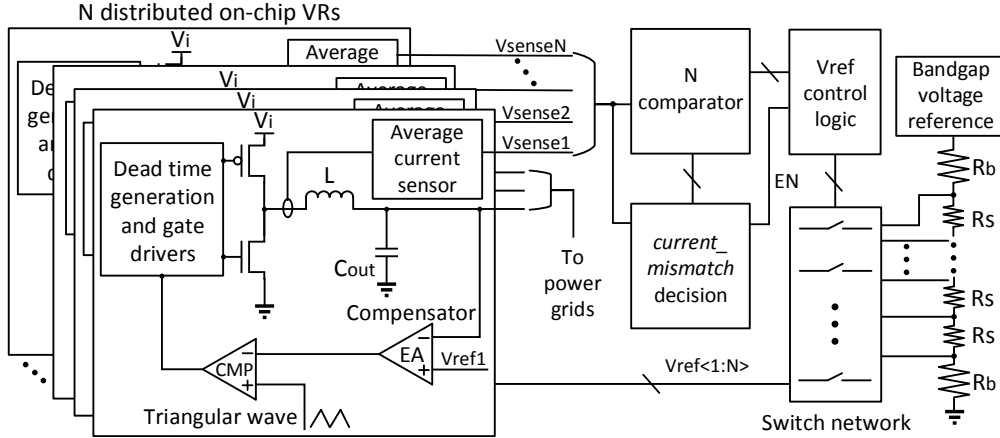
N distributed on-chip VRs

Vi
Average
Vi
Average
Vi
Average
De
ge
ar
c

Vi
Dead time generation and gate drivers

Average current sensor

L

Cout

Compensator

CMP
EA
Vref1

Triangular wave

VsenseN
Vsense2
Vsense1

To power grids

N comparator

current_ mismatch decision

Vref control logic

EN

Bandgap voltage reference

Rb
Rs
Rs
Rs
Rb

Vref<1:N>

Switch network